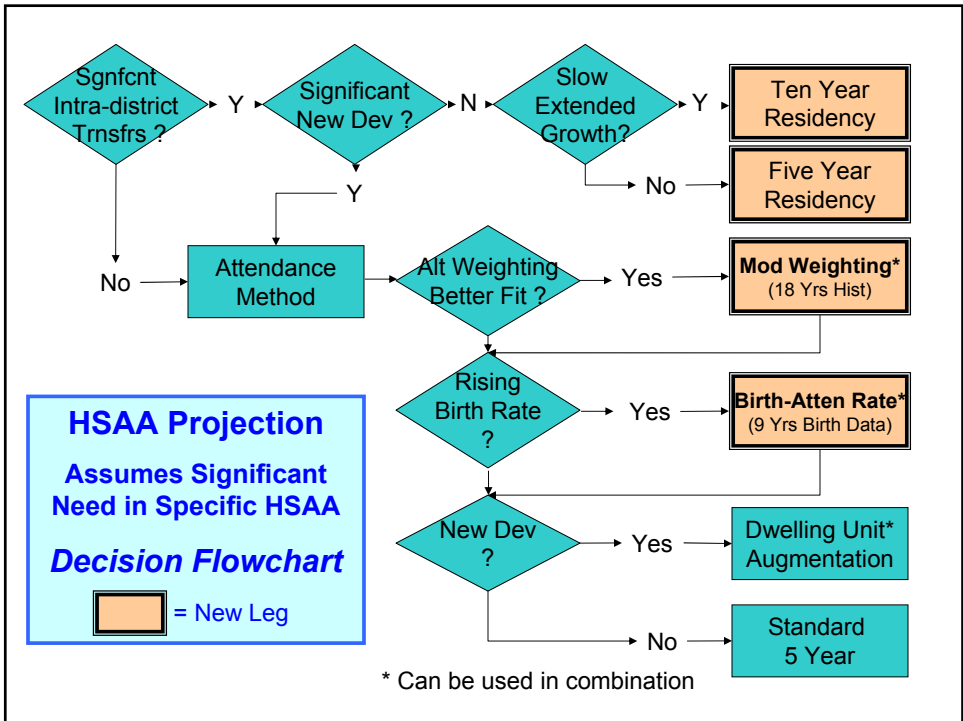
Sgnfcnt Intra-district Trnsfrs ?

Y

Significant New Dev ?

N

Slow Extended Growth?

Y

Ten Year Residency

No

Five Year Residency

Y

No

Attendance Method

Alt Weighting Better Fit ?

Yes

Mod Weighting* (18 Yrs Hist)

Rising Birth Rate ?

Yes

Birth-Atten Rate* (9 Yrs Birth Data)

HSAA Projection

Assumes Significant Need in Specific HSAA

Decision Flowchart

= New Leg

New Dev ?

Yes

Dwelling Unit* Augmentation

No

Standard 5 Year

* Can be used in combination